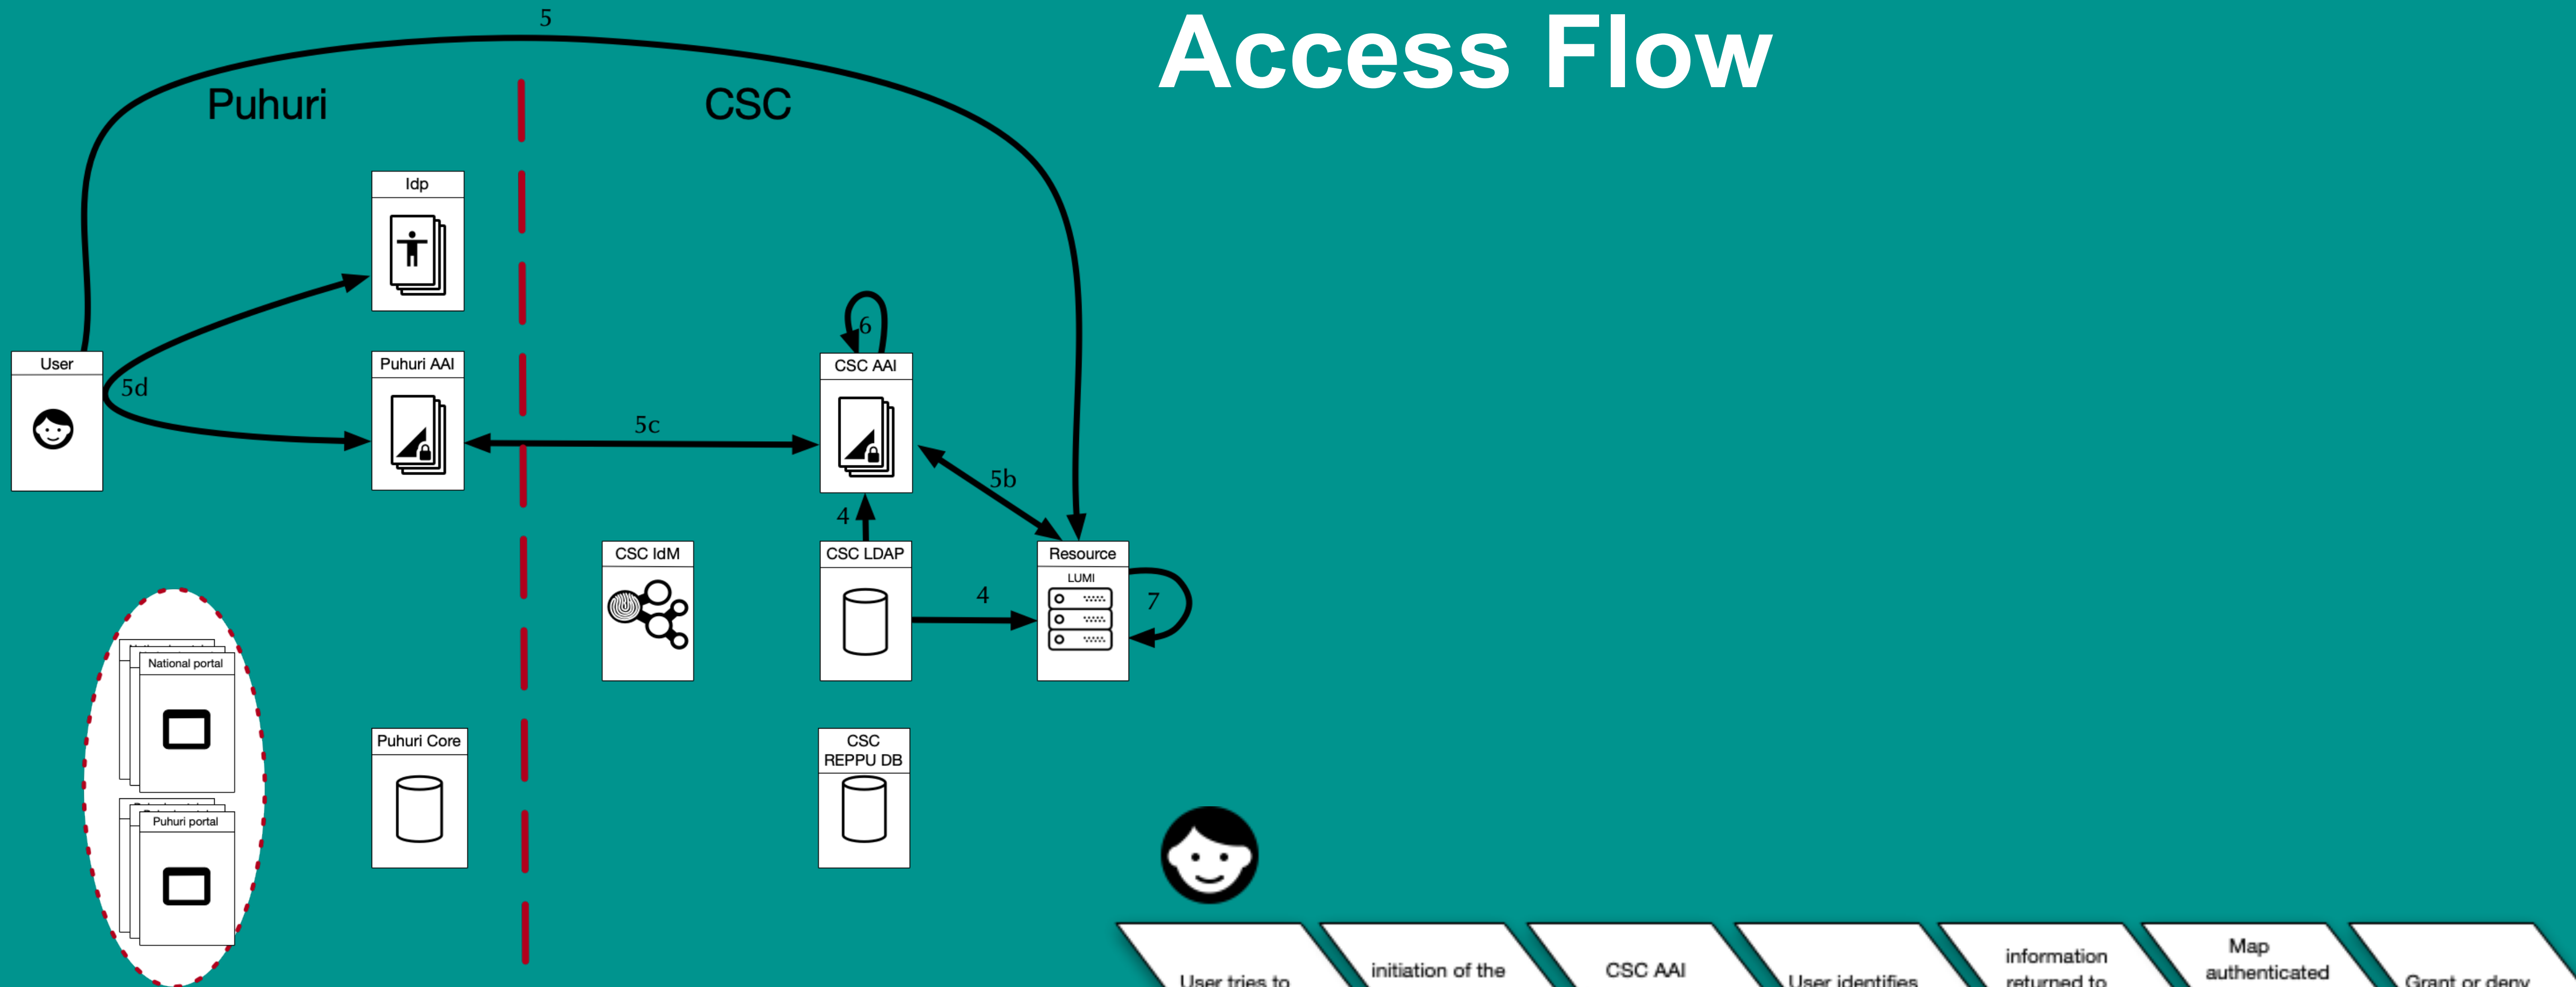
Access Flow

5

Puhuri

CSC

Idp

User

5d

Puhuri AAI

5c

6

CSC AAI

5b

4

CSC IdM

CSC LDAP

4

Resource

LUMI

7

National portal

Puhuri portal

Puhuri Core

CSC REPPU DB

User tries to

initiation of the

CSC AAI

User identifies

information returned to

Map authenticated

Grant or deny